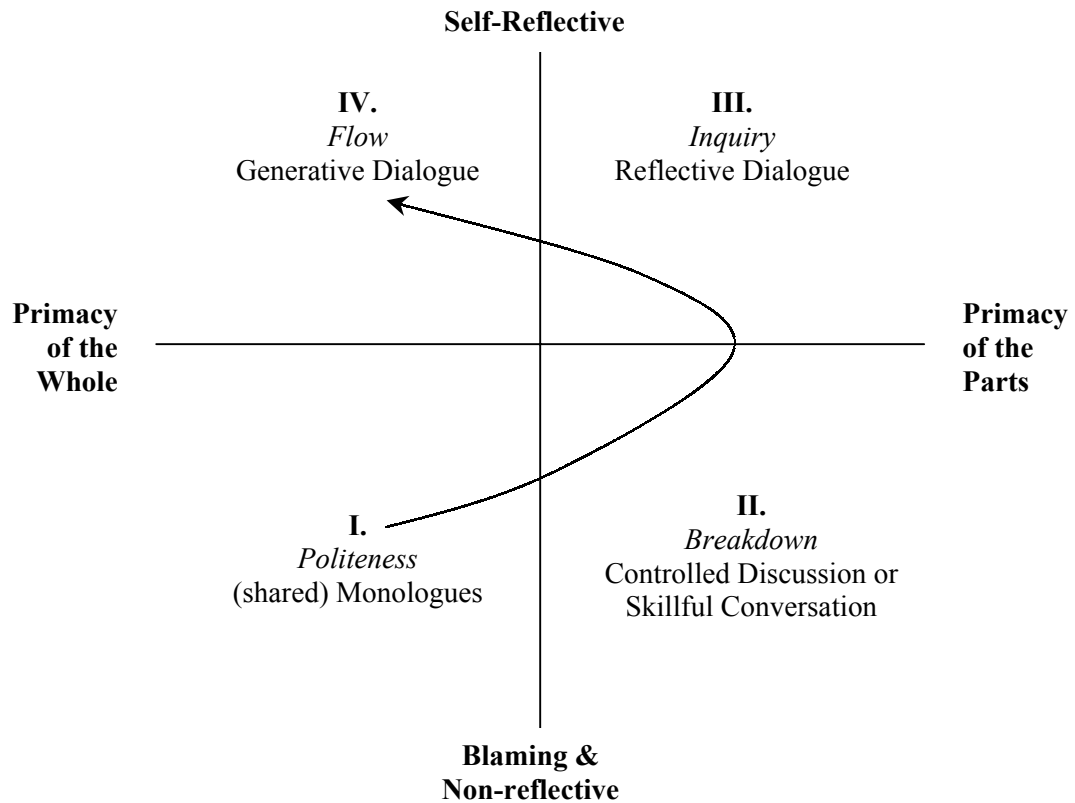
Self-Reflective

IV.
*Flow*
Generative Dialogue

III.
*Inquiry*
Reflective Dialogue

Primacy of the Whole

Primacy of the Parts

I.
*Politeness*
(shared) Monologues

II.
*Breakdown*
Controlled Discussion or Skillful Conversation

Blaming & Non-reflective